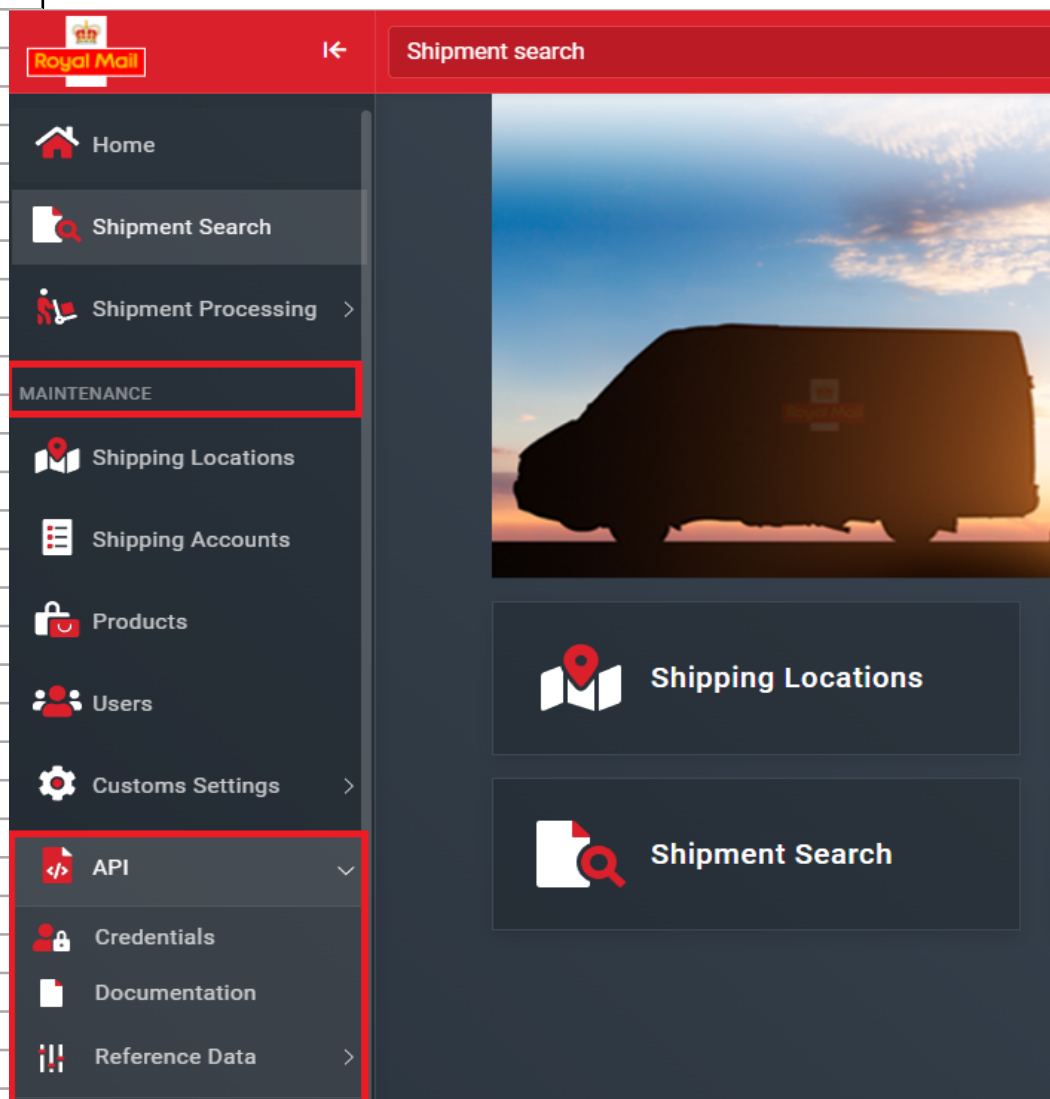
Royal Mail

Shipment search

Home

Shipment Search

Shipment Processing

MAINTENANCE

Shipping Locations

Shipping Accounts

Products

Users

Customs Settings

API

Credentials

Documentation

Reference Data

Royal Mail

Shipping Locations

Shipment Search